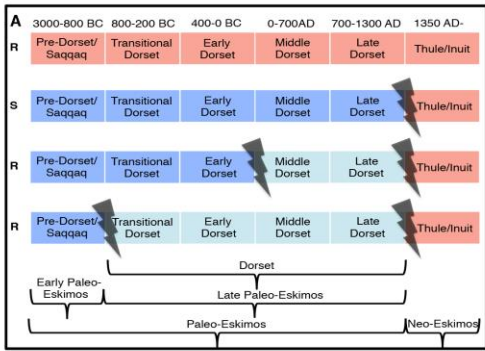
A

|  | 3000-800 BC | 800-200 BC | 400-0 BC | 0-700AD | 700-1300 AD | 1350 AD- |
|---|---|---|---|---|---|---|
| R | Pre-Dorset/ Saqqaq | Transitional Dorset | Early Dorset | Middle Dorset | Late Dorset | Thule/Inuit |
| S | Pre-Dorset/ Saqqaq | Transitional Dorset | Early Dorset | Middle Dorset | Late Dorset | Thule/Inuit |
| R | Pre-Dorset/ Saqqaq | Transitional Dorset | Early Dorset | Middle Dorset | Late Dorset | Thule/Inuit |
| R | Pre-Dorset/ Saqqaq | Transitional Dorset | Early Dorset | Middle Dorset | Late Dorset | Thule/Inuit |

Dorset

Early Paleo-Eskimos

Late Paleo-Eskimos

Paleo-Eskimos

Neo-Eskimos